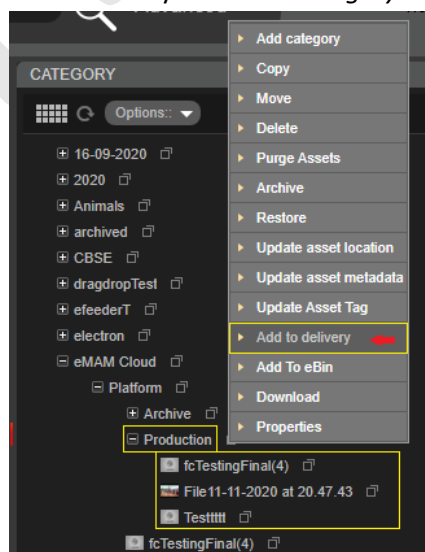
Advanced

CATEGORY

Options::

16-09-2020
2020
Animals
archived
CBSE
dragdropTest
efeederT
electron
eMAM Cloud
Platform
Archive
Production
fcTestingFinal(4)
File11-11-2020 at 20.47.43
Testtttt
fcTestingFinal(4)

Add category
Copy
Move
Delete
Purge Assets
Archive
Restore
Update asset location
Update asset metadata
Update Asset Tag
Add to delivery
Add To eBin
Download
Properties